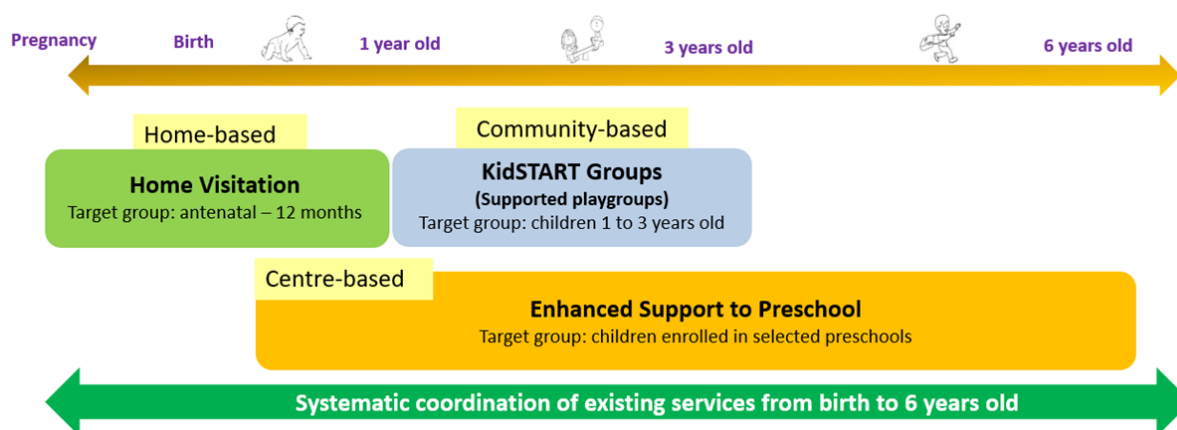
Pregnancy Birth 1 year old 3 years old 6 years old

Home-based

Home Visitation
Target group: antenatal – 12 months

Community-based

KidSTART Groups
(Supported playgroups)
Target group: children 1 to 3 years old

Centre-based

Enhanced Support to Preschool
Target group: children enrolled in selected preschools

Systematic coordination of existing services from birth to 6 years old